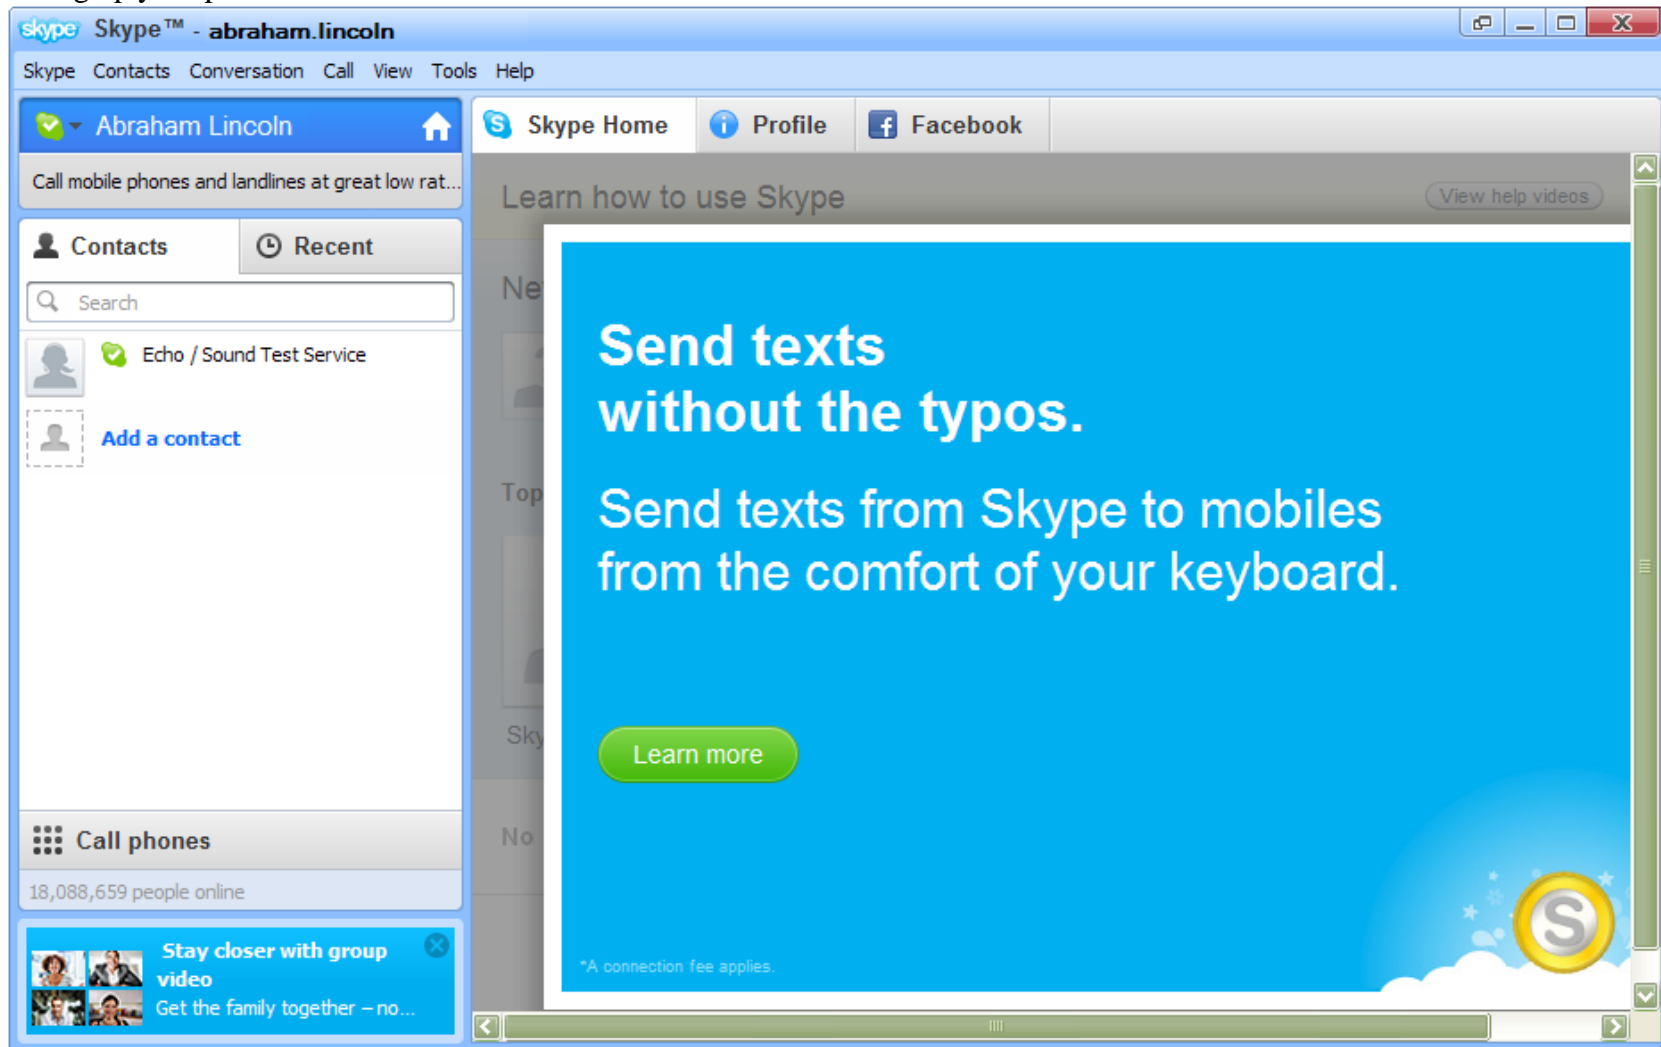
skype Skype™ - abraham.lincoln

Skype Contacts Conversation Call View Tools Help

Abraham Lincoln

Call mobile phones and landlines at great low rat...

Contacts Recent

Search

Echo / Sound Test Service

Add a contact

Call phones

18,088,659 people online

Stay closer with group video
Get the family together – no...

Skype Home Profile Facebook

Learn how to use Skype View help videos

Ne

Top

Sky

No

Send texts without the typos.

Send texts from Skype to mobiles from the comfort of your keyboard.

Learn more

*A connection fee applies.